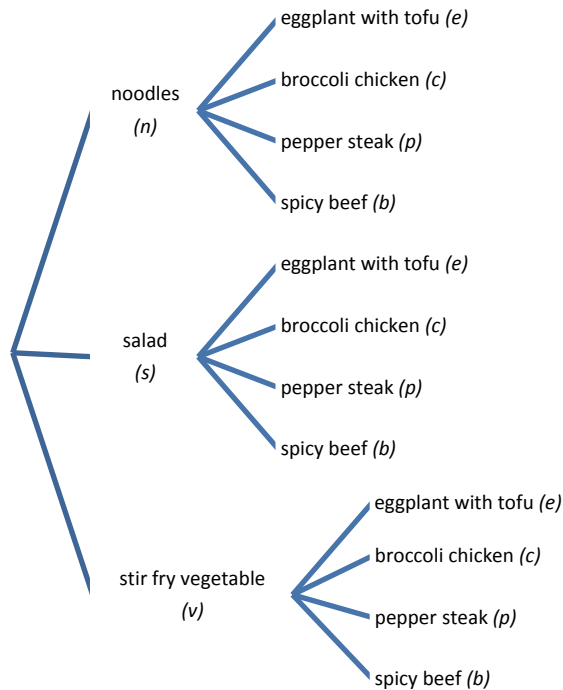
noodles
(n)

eggplant with tofu (e)
broccoli chicken (c)
pepper steak (p)
spicy beef (b)

salad
(s)

eggplant with tofu (e)
broccoli chicken (c)
pepper steak (p)
spicy beef (b)

stir fry vegetable
(v)

eggplant with tofu (e)
broccoli chicken (c)
pepper steak (p)
spicy beef (b)